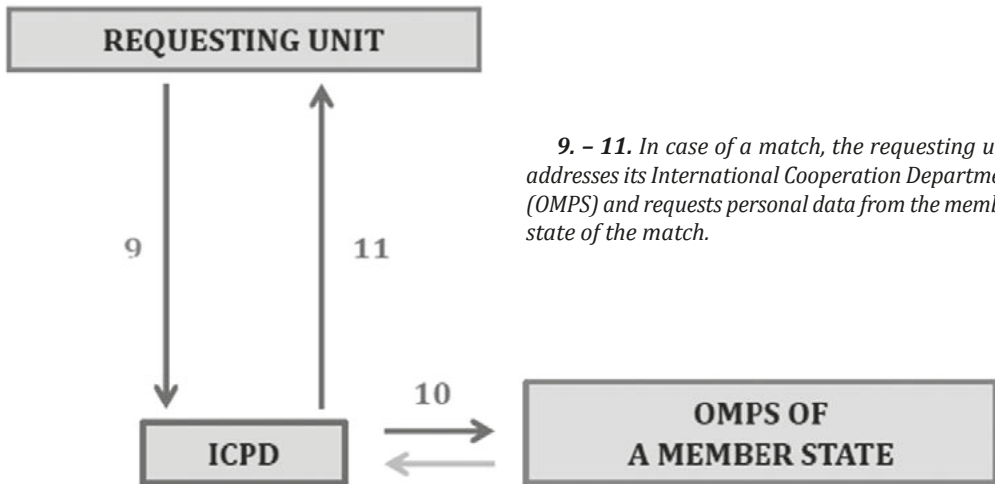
REQUESTING UNIT

9

11

*9. – 11.* In case of a match, the requesting u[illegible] addresses its International Cooperation Departme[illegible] (OMPS) and requests personal data from the memb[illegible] state of the match.

10

ICPD

OMPS OF
A MEMBER STATE